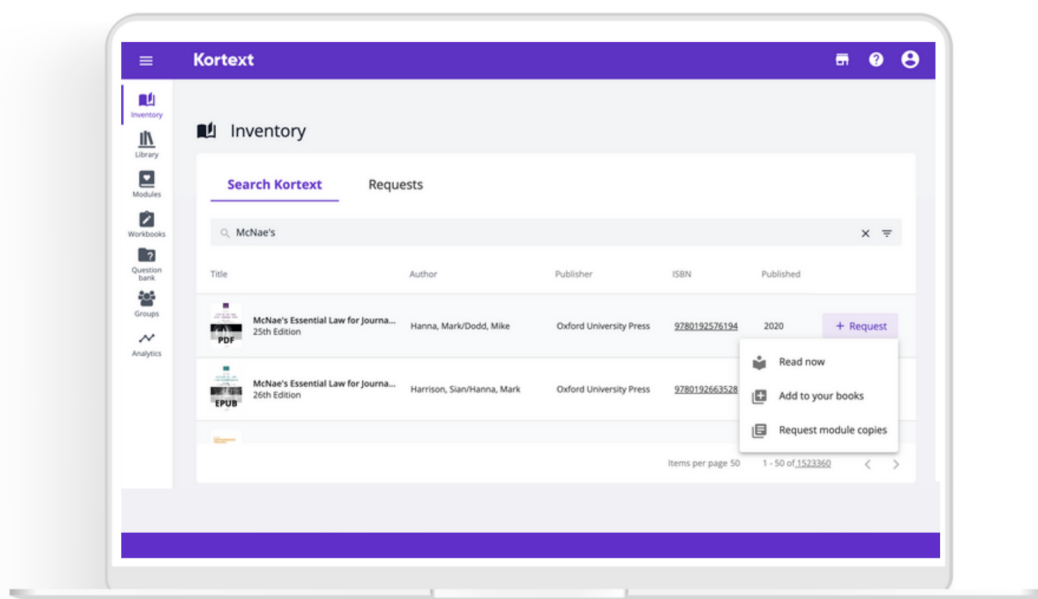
Kortext

Inventory
Library
Modules
Workbooks
Question bank
Groups
Analytics

Inventory

Search Kortext Requests

McNae's

| Title | Author | Publisher | ISBN | Published | |
|---|---|---|---|---|---|
| PDF McNae's Essential Law for Journa... 25th Edition | Hanna, Mark/Dodd, Mike | Oxford University Press | 9780192576194 | 2020 | + Request |
| EPUB McNae's Essential Law for Journa... 26th Edition | Harrison, Sian/Hanna, Mark | Oxford University Press | 9780192663528 | | |

Read now
Add to your books
Request module copies

Items per page 50 1 - 50 of 1523360